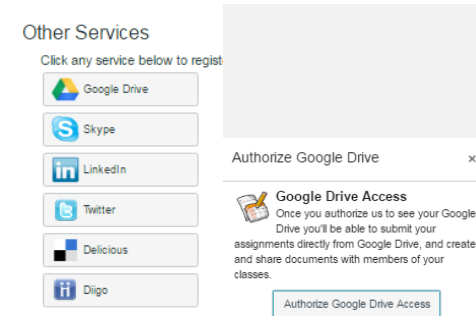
Other Services

Click any service below to regist

Google Drive

Skype

LinkedIn

Twitter

Delicious

Diigo

Authorize Google Drive

×

Google Drive Access

Once you authorize us to see your Google Drive you'll be able to submit your assignments directly from Google Drive, and create and share documents with members of your classes.

Authorize Google Drive Access